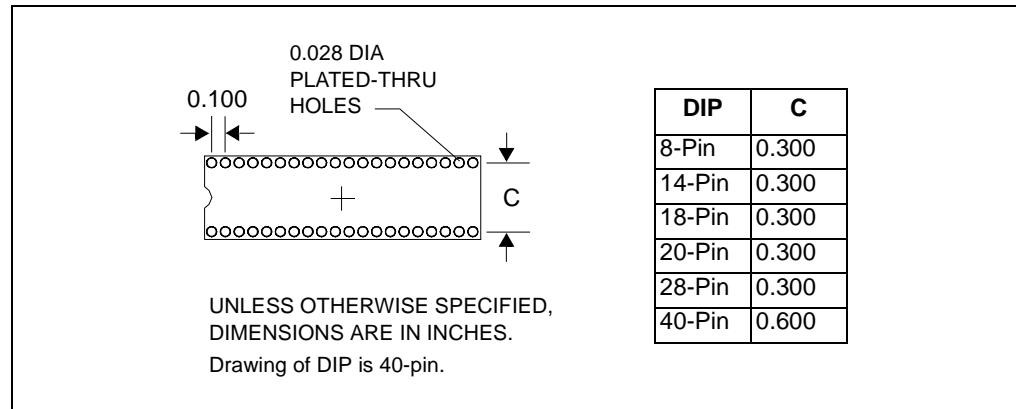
0.028 DIA
PLATED-THRU
HOLES

0.100

C

UNLESS OTHERWISE SPECIFIED,
DIMENSIONS ARE IN INCHES.

Drawing of DIP is 40-pin.

| DIP | C |
|---|---|
| 8-Pin | 0.300 |
| 14-Pin | 0.300 |
| 18-Pin | 0.300 |
| 20-Pin | 0.300 |
| 28-Pin | 0.300 |
| 40-Pin | 0.600 |